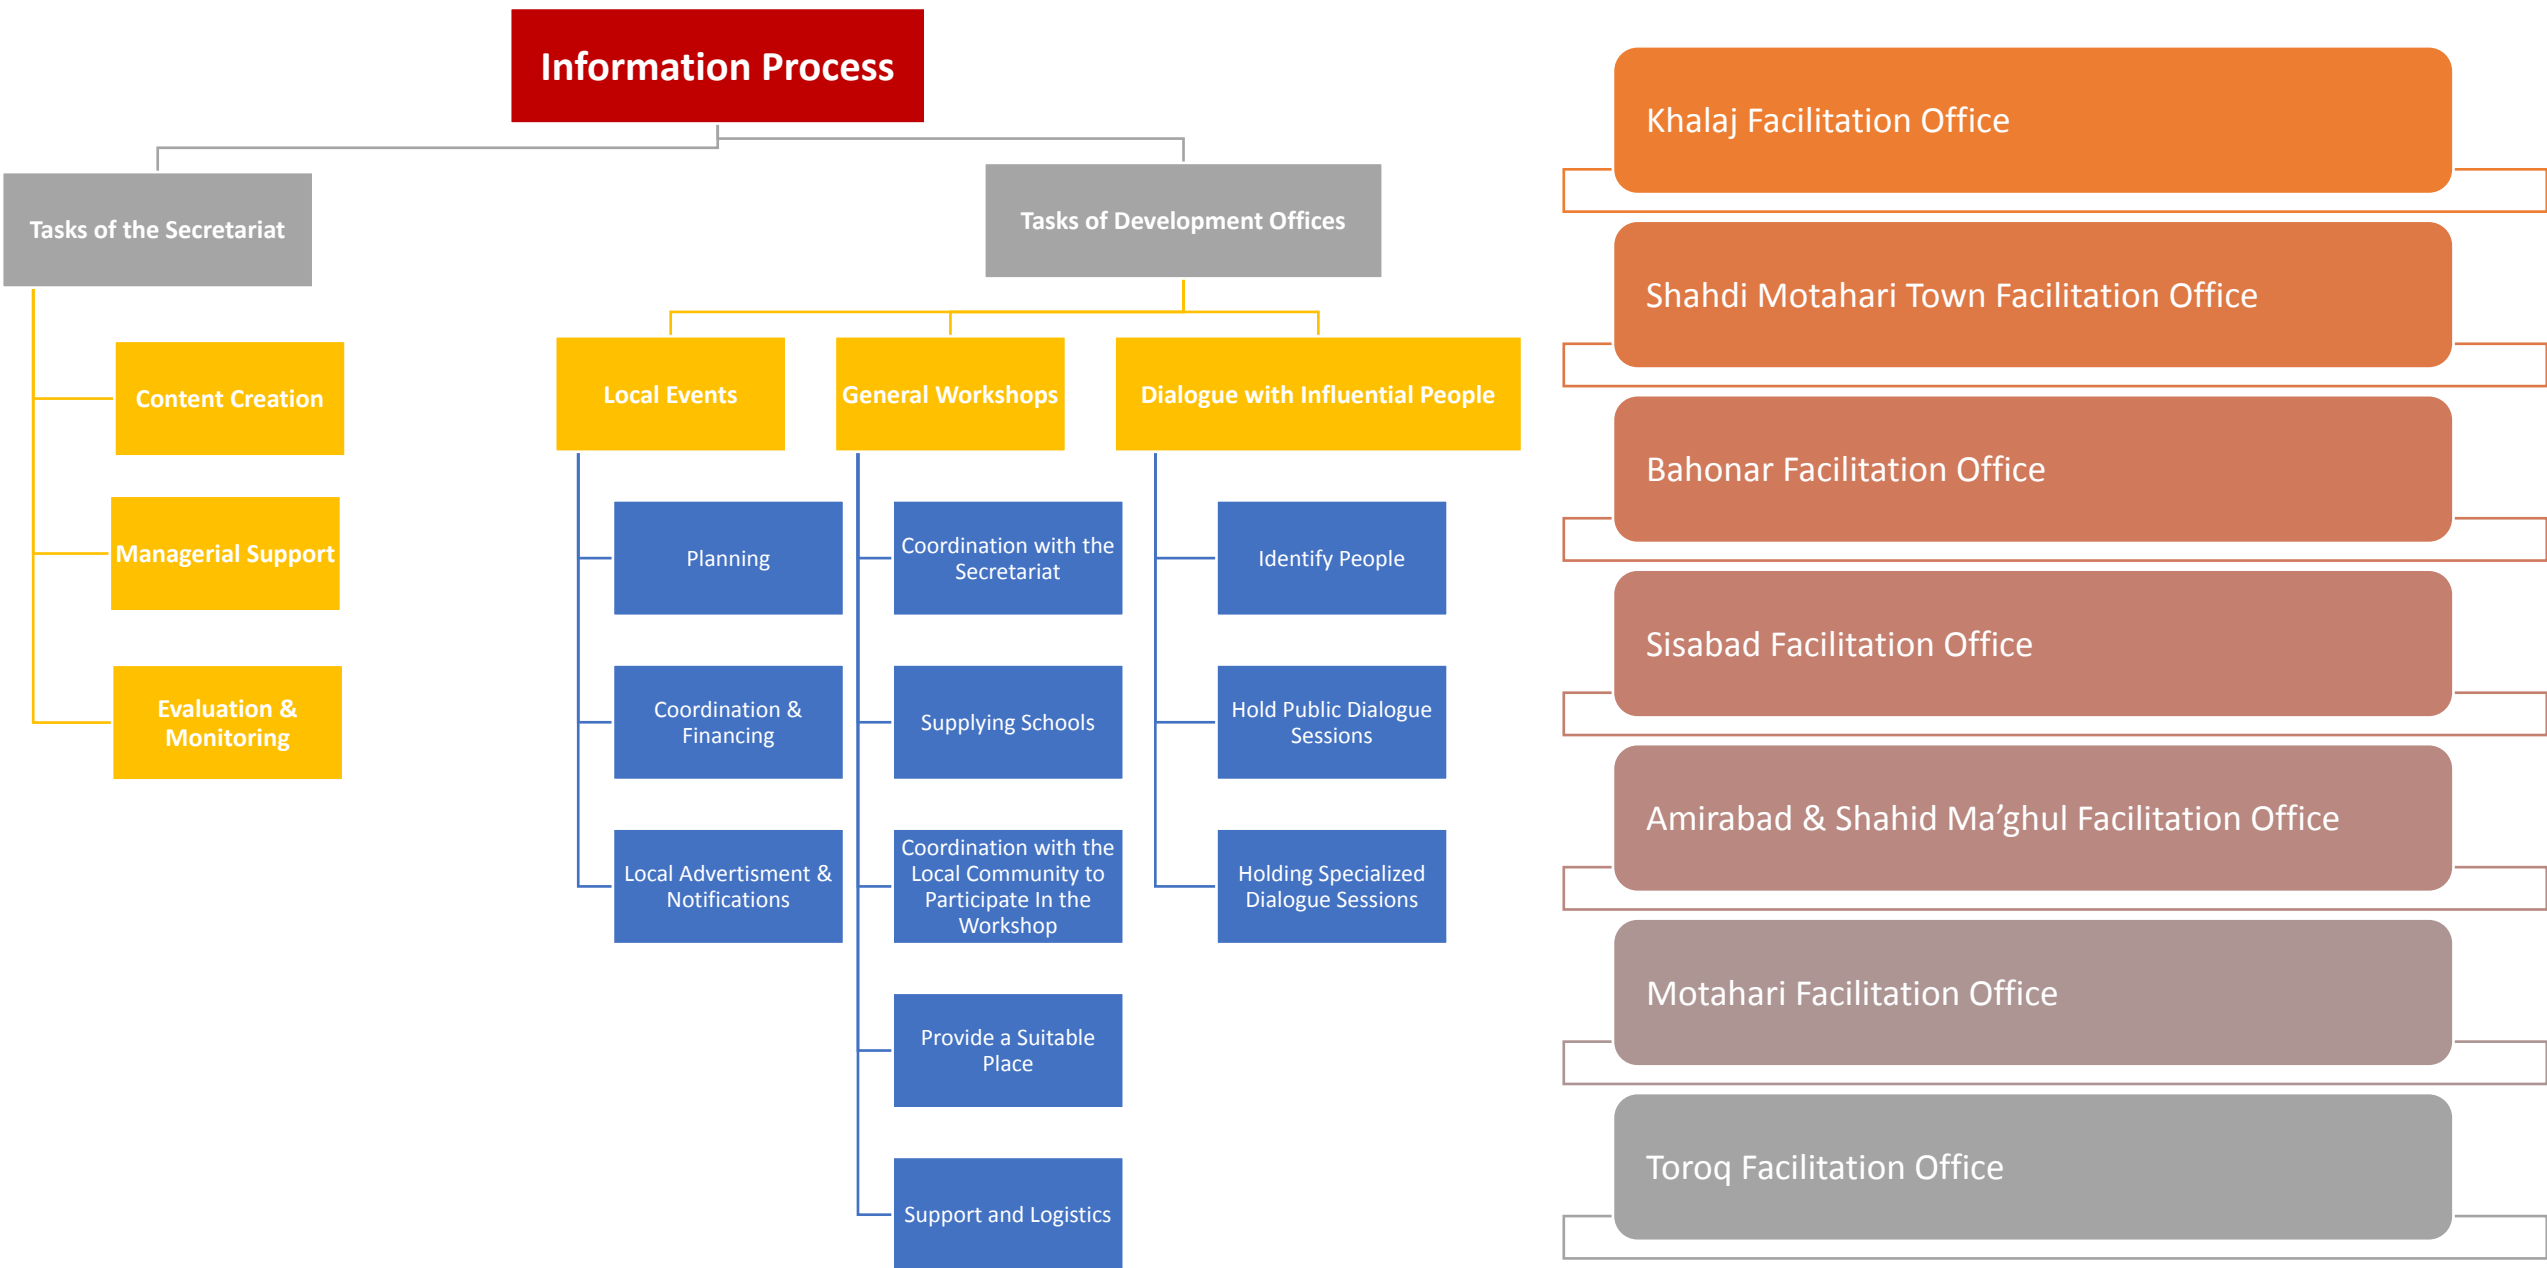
Information Process

Tasks of the Secretariat

Content Creation

Managerial Support

Evaluation & Monitoring

Tasks of Development Offices

Local Events

Planning

Coordination & Financing

Local Advertisment & Notifications

General Workshops

Coordination with the Secretariat

Supplying Schools

Coordination with the Local Community to Participate In the Workshop

Provide a Suitable Place

Support and Logistics

Dialogue with Influential People

Identify People

Hold Public Dialogue Sessions

Holding Specialized Dialogue Sessions

Khalaj Facilitation Office

Shahdi Motahari Town Facilitation Office

Bahonar Facilitation Office

Sisabad Facilitation Office

Amirabad & Shahid Ma’ghul Facilitation Office

Motahari Facilitation Office

Toroq Facilitation Office